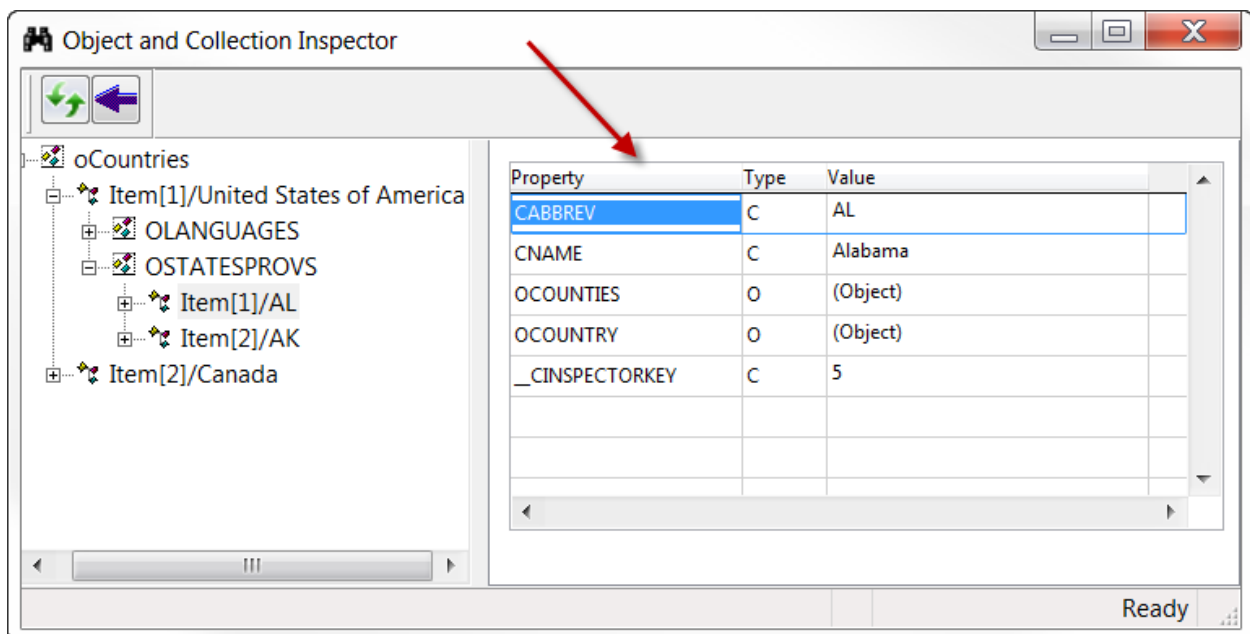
Object and Collection Inspector

oCountries
Item[1]/United States of America
OLANGUAGES
OSTATESPROVS
Item[1]/AL
Item[2]/AK
Item[2]/Canada

| Property | Type | Value |
|---|---|---|
| CABBREV | C | AL |
| CNAME | C | Alabama |
| OCOUNTIES | O | (Object) |
| OCOUNTRY | O | (Object) |
| __CINSPECTORKEY | C | 5 |

Ready